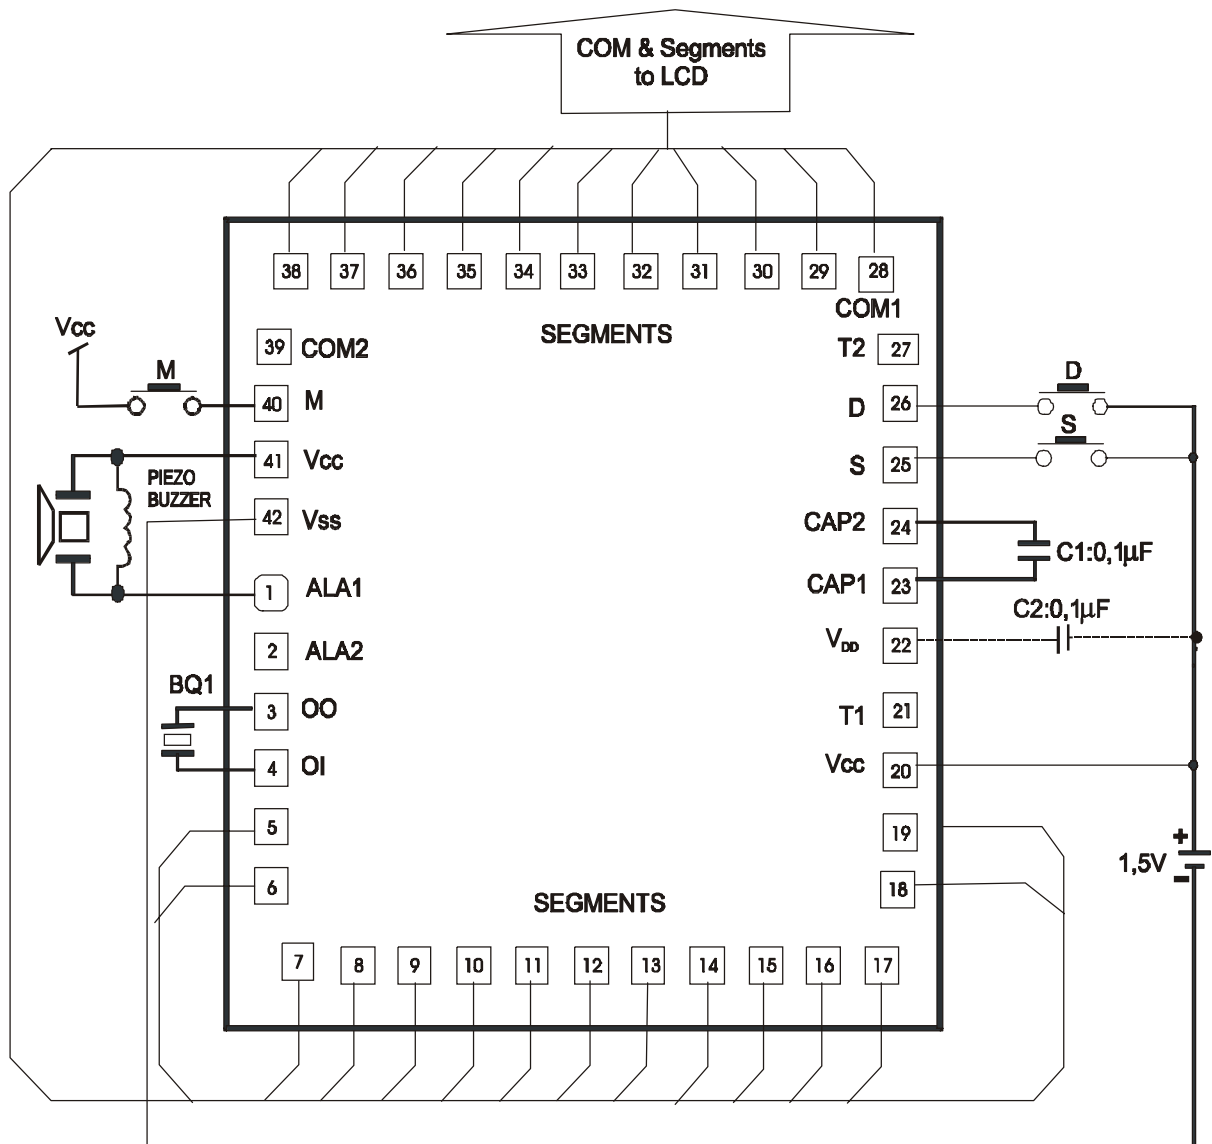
COM & Segments to LCD

38 37 36 35 34 33 32 31 30 29 28

COM1

SEGMENTS

Vcc

39 COM2

T2 27

M

40 M

D 26

D

S

41 Vcc

S 25

PIEZO BUZZER

42 Vss

CAP2 24

C1:0,1µF

1 ALA1

CAP1 23

C2:0,1µF

2 ALA2

$V_{DD}$ 22

BQ1

3 OO

T1 21

4 OI

Vcc 20

5

19

1,5V

6

18

SEGMENTS

7 8 9 10 11 12 13 14 15 16 17